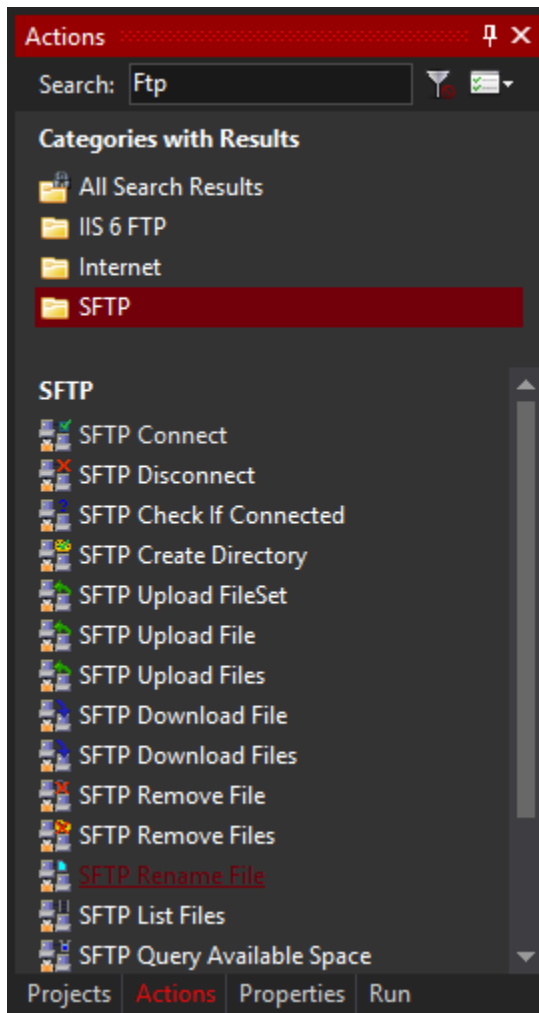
Actions

Search: Ftp

Categories with Results

All Search Results
IIS 6 FTP
Internet
SFTP

SFTP

SFTP Connect
SFTP Disconnect
SFTP Check If Connected
SFTP Create Directory
SFTP Upload FileSet
SFTP Upload File
SFTP Upload Files
SFTP Download File
SFTP Download Files
SFTP Remove File
SFTP Remove Files
SFTP Rename File
SFTP List Files
SFTP Query Available Space

Projects | Actions | Properties | Run